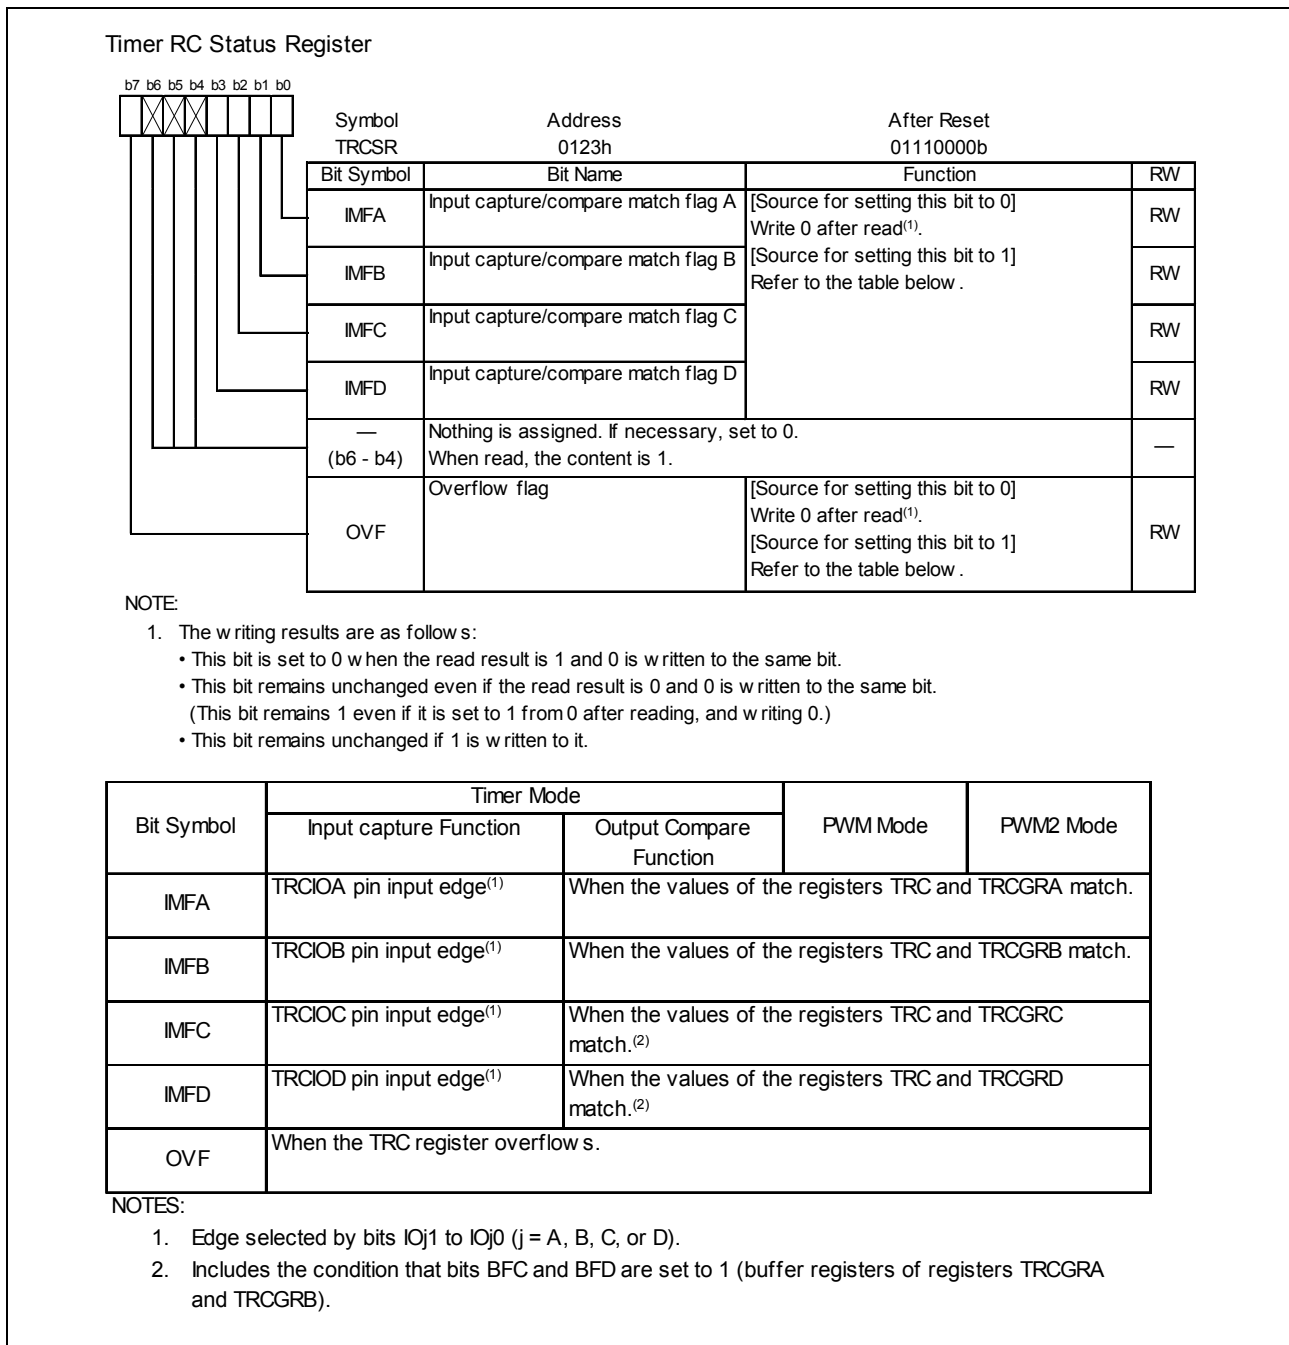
Timer RC Status Register

b7 b6 b5 b4 b3 b2 b1 b0

| Symbol | Address | After Reset |
|---|---|---|
| TRCSR | 0123h | 01110000b |

| Bit Symbol | Bit Name | Function | RW |
|---|---|---|---|
| IMFA | Input capture/compare match flag A | [Source for setting this bit to 0] Write 0 after read$^{(1)}$. [Source for setting this bit to 1] Refer to the table below. | RW |
| IMFB | Input capture/compare match flag B | | RW |
| IMFC | Input capture/compare match flag C | | RW |
| IMFD | Input capture/compare match flag D | | RW |
| — (b6 - b4) | Nothing is assigned. If necessary, set to 0. When read, the content is 1. | | — |
| OVF | Overflow flag | [Source for setting this bit to 0] Write 0 after read$^{(1)}$. [Source for setting this bit to 1] Refer to the table below. | RW |

NOTE:
1. The writing results are as follows:
• This bit is set to 0 when the read result is 1 and 0 is written to the same bit.
• This bit remains unchanged even if the read result is 0 and 0 is written to the same bit. (This bit remains 1 even if it is set to 1 from 0 after reading, and writing 0.)
• This bit remains unchanged if 1 is written to it.

| Bit Symbol | Timer Mode: Input capture Function | Timer Mode: Output Compare Function | PWM Mode | PWM2 Mode |
|---|---|---|---|---|
| IMFA | TRCIOA pin input edge$^{(1)}$ | When the values of the registers TRC and TRCGRA match. | | |
| IMFB | TRCIOB pin input edge$^{(1)}$ | When the values of the registers TRC and TRCGRB match. | | |
| IMFC | TRCIOC pin input edge$^{(1)}$ | When the values of the registers TRC and TRCGRC match.$^{(2)}$ | | |
| IMFD | TRCIOD pin input edge$^{(1)}$ | When the values of the registers TRC and TRCGRD match.$^{(2)}$ | | |
| OVF | When the TRC register overflows. | | | |

NOTES:
1. Edge selected by bits IOj1 to IOj0 (j = A, B, C, or D).
2. Includes the condition that bits BFC and BFD are set to 1 (buffer registers of registers TRCGRA and TRCGRB).